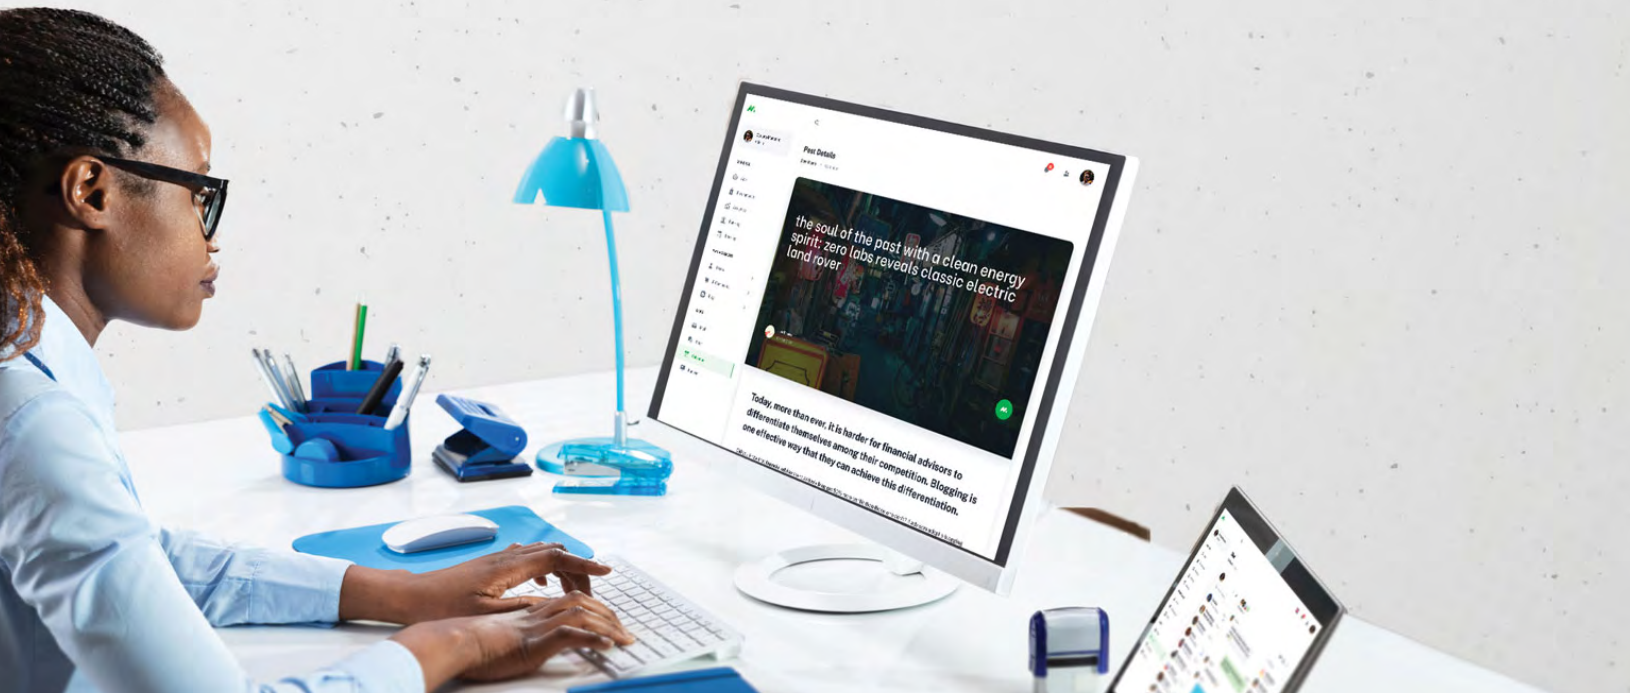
Post Details

the soul of the past with a clean energy spirit: zero labs reveals classic electric land rover

Today, more than ever, it is harder for financial advisors to differentiate themselves among their competition. Blogging is one effective way that they can achieve this differentiation.

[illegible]